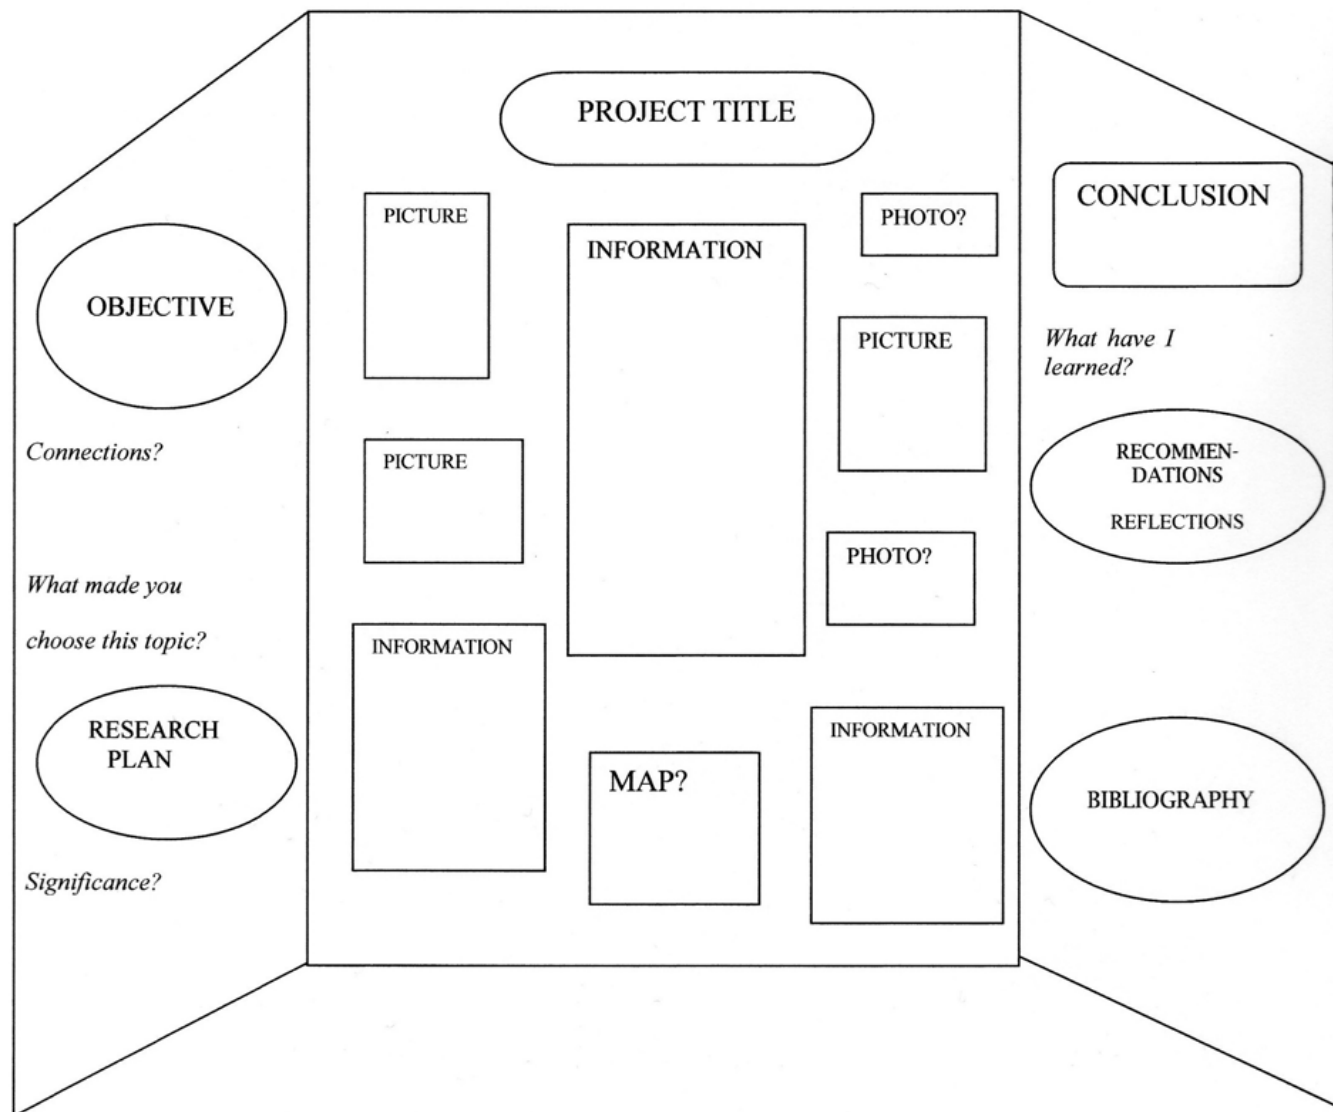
OBJECTIVE

Connections?

What made you

choose this topic?

RESEARCH PLAN

Significance?

PROJECT TITLE

PICTURE

INFORMATION

PHOTO?

PICTURE

PICTURE

PHOTO?

INFORMATION

MAP?

INFORMATION

CONCLUSION

What have I learned?

RECOMMENDATIONS

REFLECTIONS

BIBLIOGRAPHY